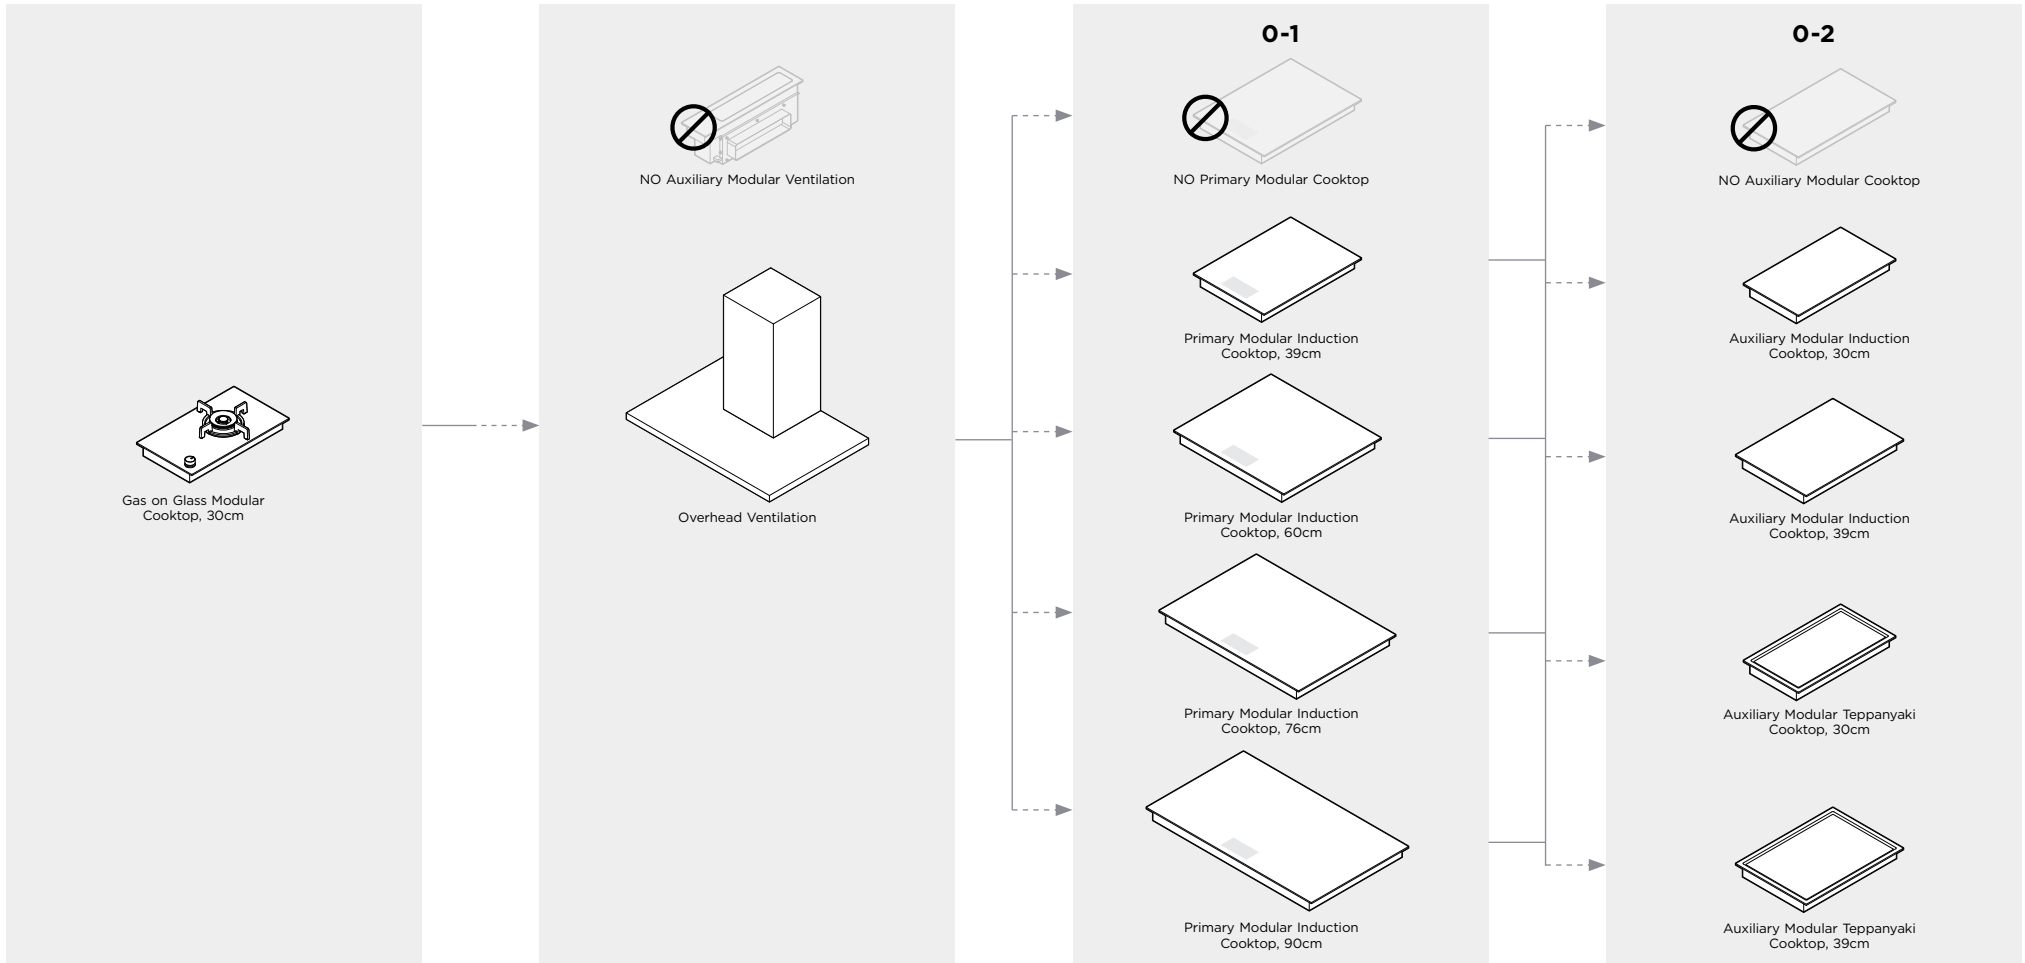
Gas on Glass Modular Cooktop, 30cm

NO Auxiliary Modular Ventilation

Overhead Ventilation

0-1

NO Primary Modular Cooktop

Primary Modular Induction Cooktop, 39cm

Primary Modular Induction Cooktop, 60cm

Primary Modular Induction Cooktop, 76cm

Primary Modular Induction Cooktop, 90cm

0-2

NO Auxiliary Modular Cooktop

Auxiliary Modular Induction Cooktop, 30cm

Auxiliary Modular Induction Cooktop, 39cm

Auxiliary Modular Teppanyaki Cooktop, 30cm

Auxiliary Modular Teppanyaki Cooktop, 39cm